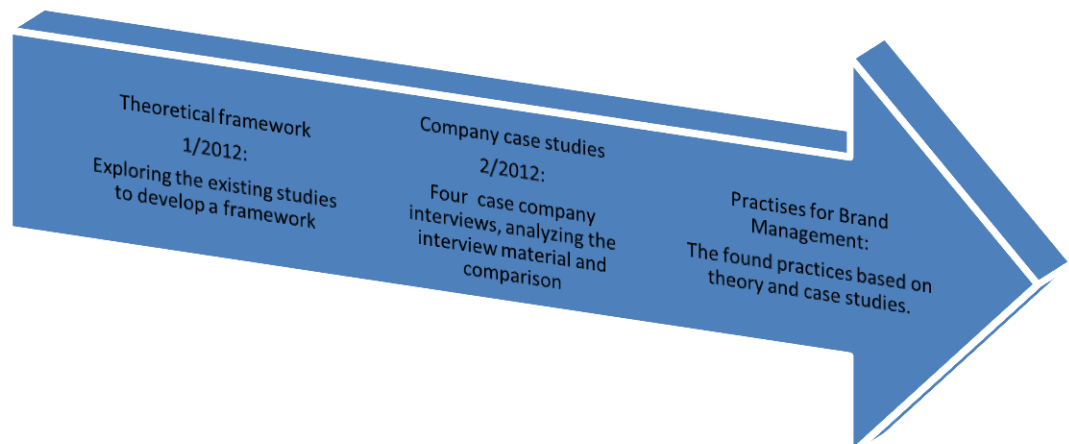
Theoretical framework
1/2012:
Exploring the existing studies to develop a framework

Company case studies
2/2012:
Four case company interviews, analyzing the interview material and comparison

Practises for Brand Management:
The found practices based on theory and case studies.